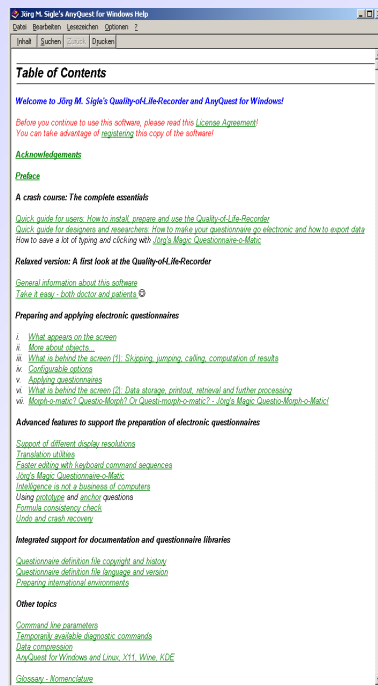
Jörg M. Sigle's AnyQuest for Windows Help

Datei Bearbeiten Lesezeichen Optionen ?

Inhalt Suchen Zurück Drucken

Table of Contents

Welcome to Jörg M. Sigle's Quality-of-Life-Recorder and AnyQuest for Windows!

Before you continue to use this software, please read this License Agreement!
You can take advantage of registering this copy of the software.

Acknowledgements

Preface

A crash course: The complete essentials

Quick guide for users: How to install, prepare and use the Quality-of-Life-Recorder
Quick guide for designers and researchers: How to make your questionnaire go electronic and how to export data
How to save a lot of typing and clicking with Jörg's Magic Questionnaire-o-Matic

Relaxed version: A first look at the Quality-of-Life-Recorder

General information about this software
Take it easy - both doctor and patients ☺

Preparing and applying electronic questionnaires

i. What appears on the screen
ii. More about objects...
iii. What is behind the screen (1): Skipping, jumping, calling, computation of results
iv. Configurable options
v. Applying questionnaires
vi. What is behind the screen (2): Data storage, printout, retrieval and further processing
vii. Morph-o-matic? Questic-Morph? Or Questi-morph-o-matic? - Jörg's Magic Questio-Morph-o-Matic!

Advanced features to support the preparation of electronic questionnaires

Support of different display resolutions
Translation utilities
Faster editing with keyboard command sequences
Jörg's Magic Questionnaire-o-Matic
Intelligence is not a business of computers
Using prototype and anchor questions
Formula consistency check
Undo and crash recovery

Integrated support for documentation and questionnaire libraries

Questionnaire definition file copyright and history
Questionnaire definition file language and version
Preparing international environments

Other topics

Command line parameters
Temporarily available diagnostic commands
Data compression
AnyQuest for Windows and Linux, X11, Wine, KDE

Glossary - Nomenclature